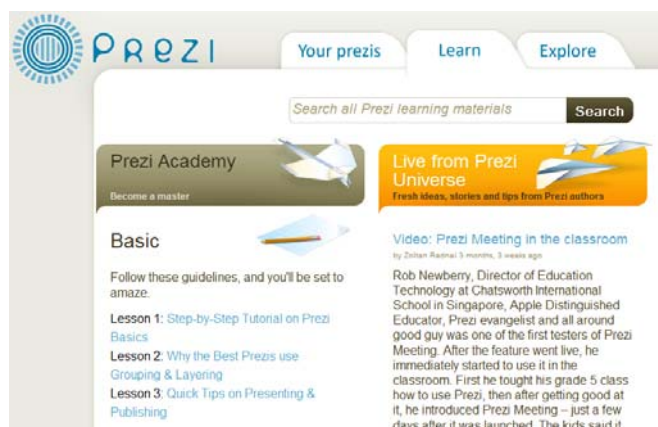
PREZI

Your prezis

Learn

Explore

Search all Prezi learning materials

Search

Prezi Academy

Become a master

Basic

Follow these guidelines, and you'll be set to amaze.

Lesson 1: Step-by-Step Tutorial on Prezi Basics

Lesson 2: Why the Best Prezis use Grouping & Layering

Lesson 3: Quick Tips on Presenting & Publishing

Live from Prezi Universe

Fresh ideas, stories and tips from Prezi authors

Video: Prezi Meeting in the classroom

by Zoltan Radnai 3 months, 3 weeks ago

Rob Newberry, Director of Education Technology at Chatsworth International School in Singapore, Apple Distinguished Educator, Prezi evangelist and all around good guy was one of the first testers of Prezi Meeting. After the feature went live, he immediately started to use it in the classroom. First he tought his grade 5 class how to use Prezi, then after getting good at it, he introduced Prezi Meeting – just a few days after it was launched. The kids said it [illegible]